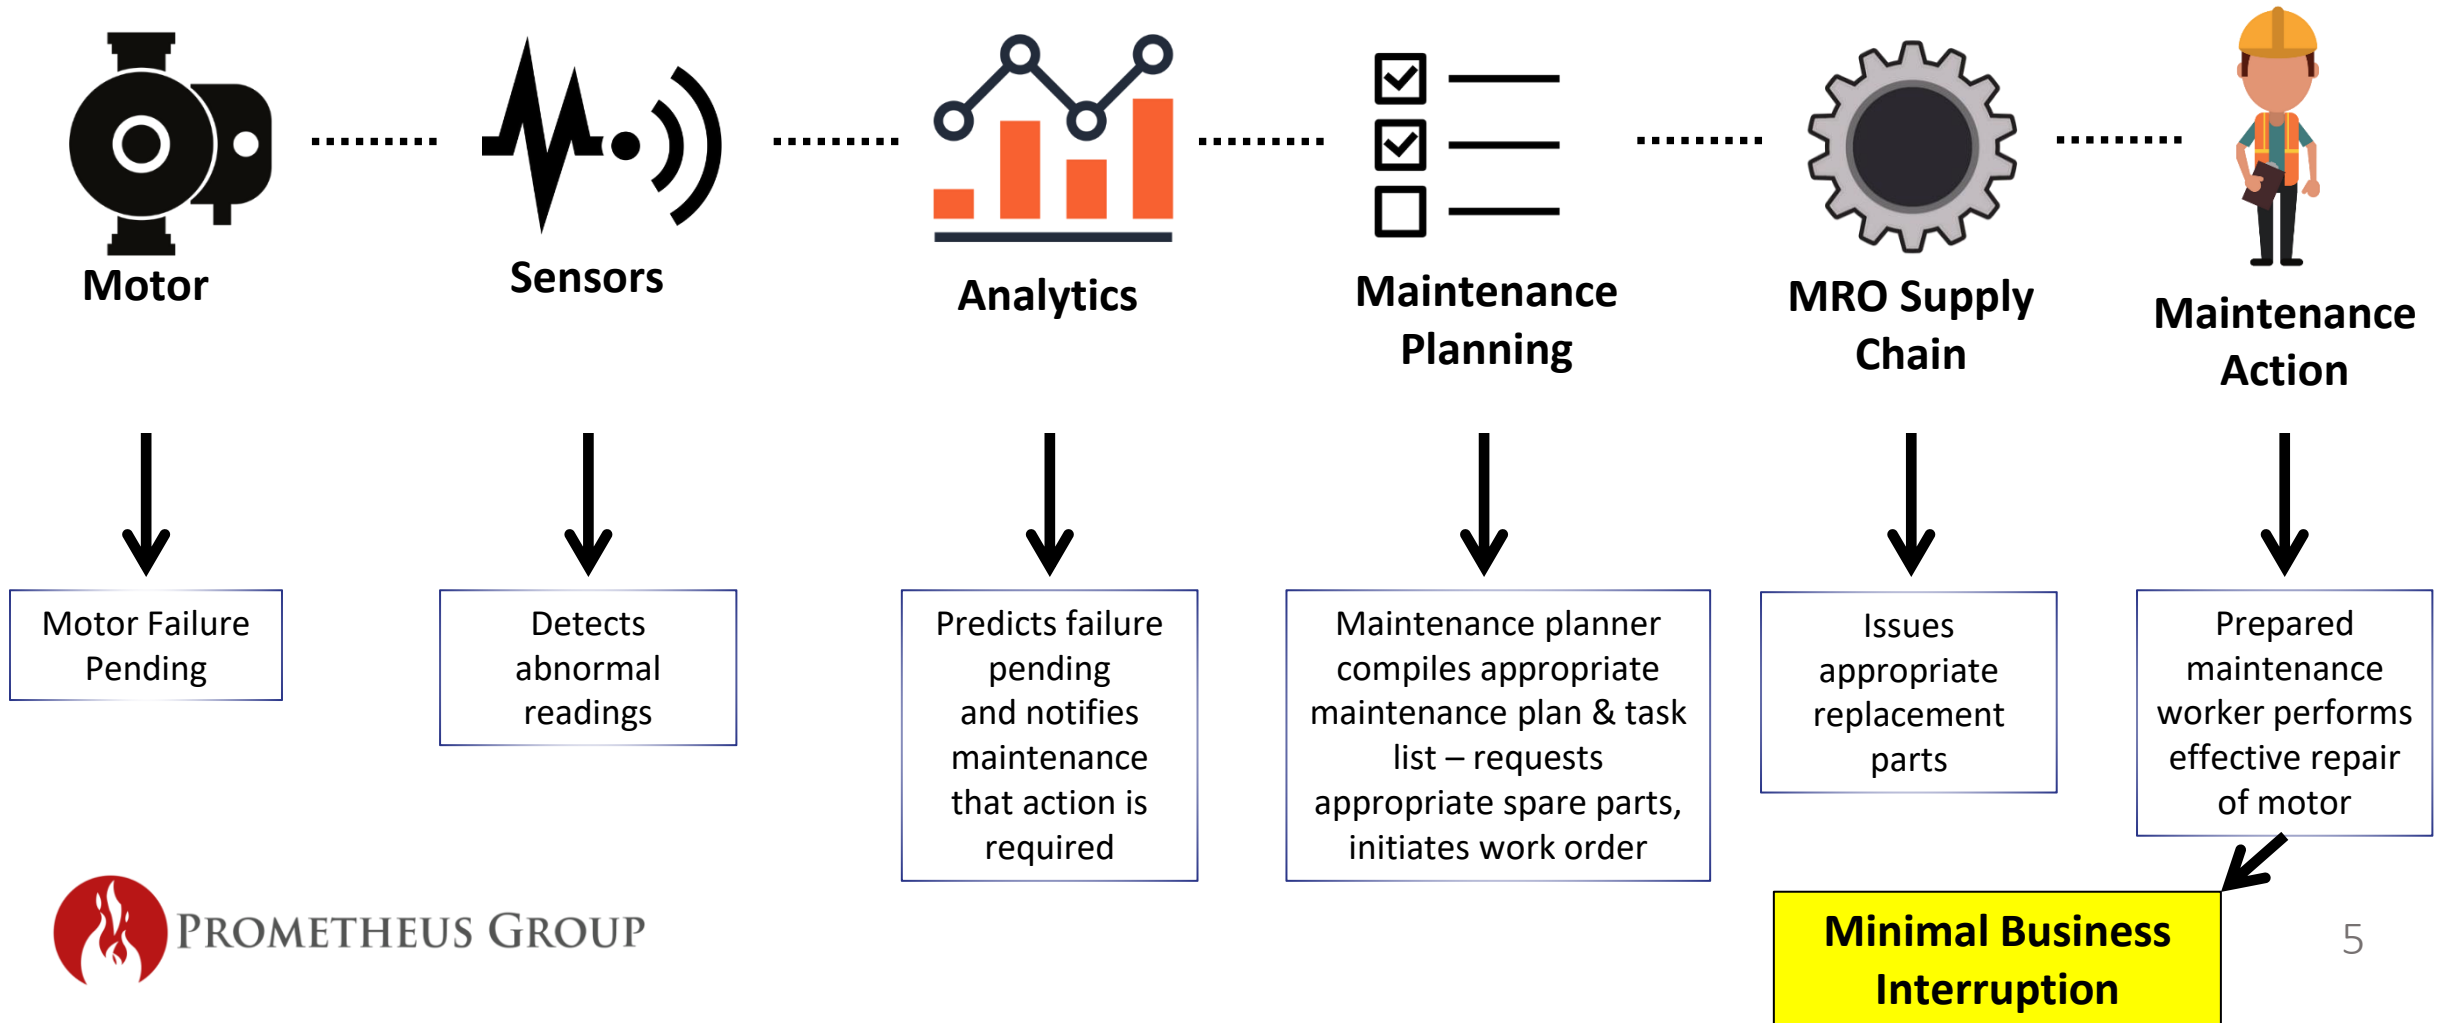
Motor

Sensors

Analytics

Maintenance Planning

MRO Supply Chain

Maintenance Action

Motor Failure Pending

Detects abnormal readings

Predicts failure pending and notifies maintenance that action is required

Maintenance planner compiles appropriate maintenance plan & task list – requests appropriate spare parts, initiates work order

Issues appropriate replacement parts

Prepared maintenance worker performs effective repair of motor

Minimal Business Interruption

PROMETHEUS GROUP

5